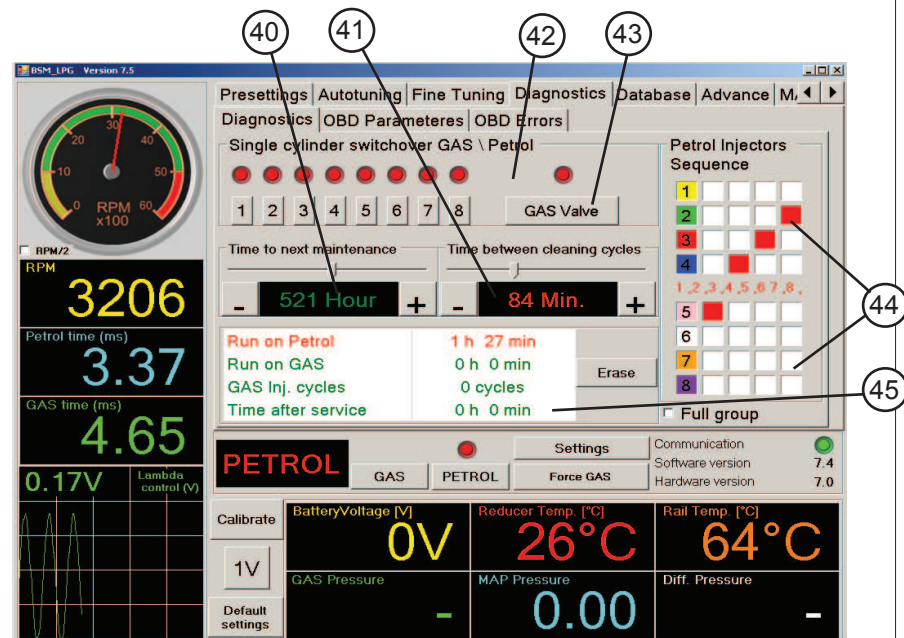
40
41
42
43

BSM_LPG Version 7.5

20 30 40
10 50
0 RPM x100 60

RPM/2

RPM
3206

Petrol time (ms)
3.37

GAS time (ms)
4.65

0.17V Lambda control (V)

Presettings | Autotuning | Fine Tuning | Diagnostics | Database | Advance | MA

Diagnostics | OBD Parameteres | OBD Errors

Single cylinder switchover GAS \ Petrol

1 2 3 4 5 6 7 8 GAS Valve

Time to next maintenance
- 521 Hour +

Time between cleaning cycles
- 84 Min. +

| | |
|---|---|
| Run on Petrol | 1 h 27 min |
| Run on GAS | 0 h 0 min |
| GAS Inj. cycles | 0 cycles |
| Time after service | 0 h 0 min |

Erase

Petrol Injectors Sequence
1
2
3
4
1, 2, 3, 4, 5, 6, 7, 8,
5
6
7
8
Full group

44
45

PETROL
GAS PETROL
Settings
Force GAS
Communication
Software version 7.4
Hardware version 7.0

Calibrate
1V
Default settings

BatteryVoltage [V]
0V
Reducer Temp. [°C]
26°C
Rail Temp. [°C]
64°C
GAS Pressure
-
MAP Pressure
0.00
Diff. Pressure
-